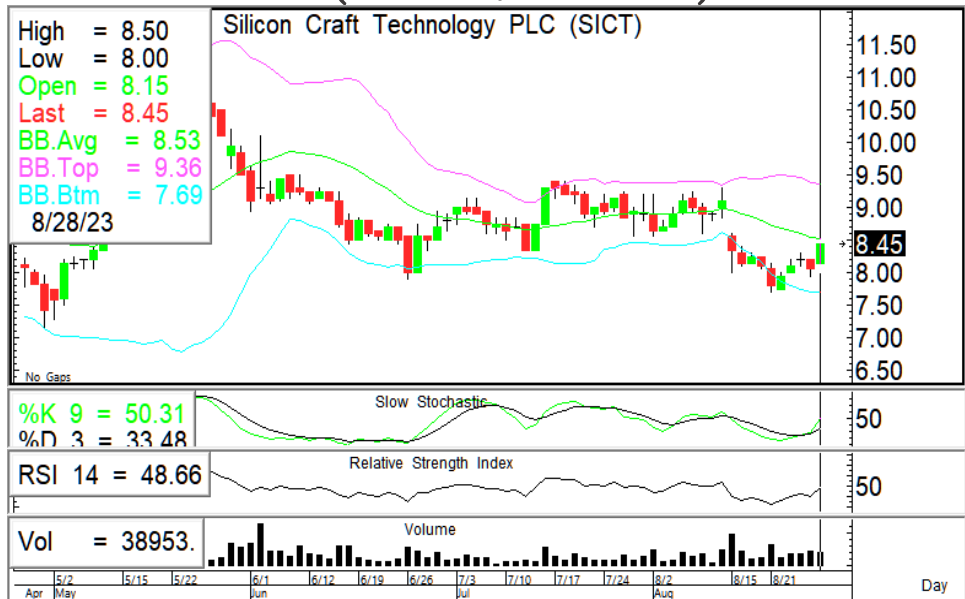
High = 8.50
Low = 8.00
Open = 8.15
Last = 8.45
BB.Avg = 8.53
BB.Top = 9.36
BB.Btm = 7.69
8/28/23

Silicon Craft Technology PLC (SICT)

11.50
11.00
10.50
10.00
9.50
9.00
8.45
8.00
7.50
7.00
6.50

No Gaps

%K 9 = 50.31
%D 3 = 33.48
Slow Stochastic
50

RSI 14 = 48.66
Relative Strength Index
50

Vol = 38953.
Volume

Apr 5/2 May 5/15 5/22 6/1 Jun 6/12 6/19 6/26 7/3 Jul 7/10 7/17 7/24 8/2 Aug 8/15 8/21 Day